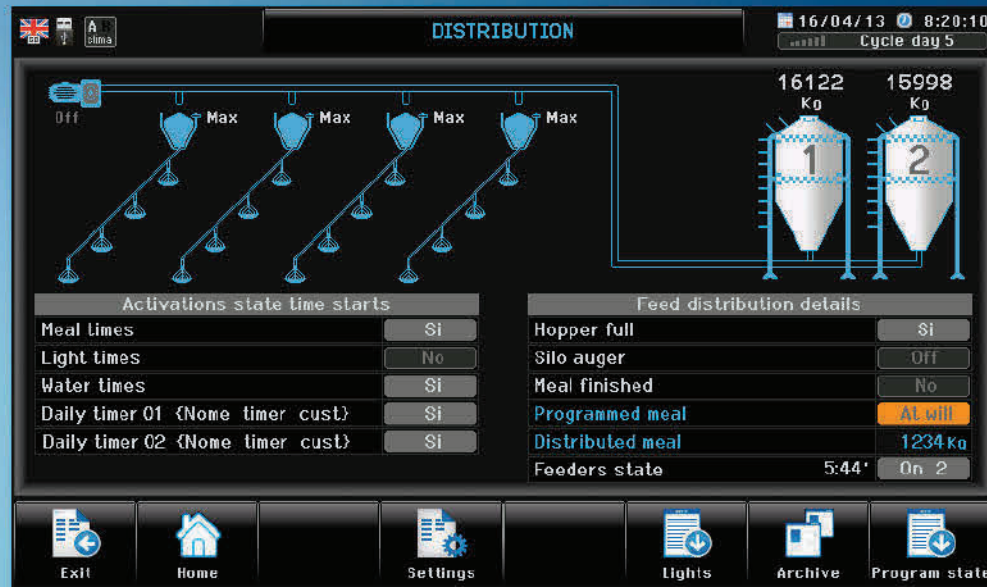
A clima

DISTRIBUTION

16/04/13 8:20:10
Cycle day 5

Off

Max Max Max Max

16122 Kg
15998 Kg

1
2

| Activations state time starts | |
|---|---|
| Meal times | Si |
| Light times | No |
| Water times | Si |
| Daily timer 01 {Nome timer cust} | Si |
| Daily timer 02 {Nome timer cust} | Si |

| Feed distribution details | | |
|---|---|---|
| Hopper full | | Si |
| Silo auger | | Off |
| Meal finished | | No |
| Programmed meal | | At will |
| Distributed meal | | 1234 Kg |
| Feeders state | 5:44' | On 2 |

Exit
Home
Settings
Lights
Archive
Program state